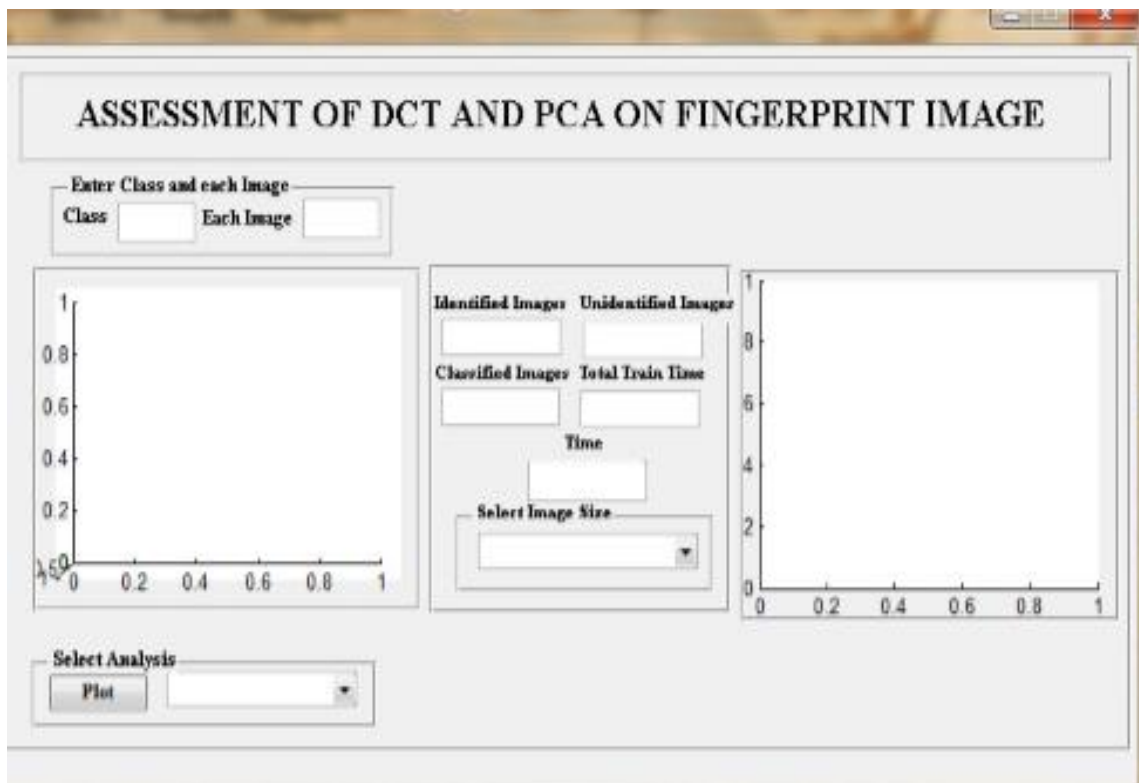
ASSESSMENT OF DCT AND PCA ON FINGERPRINT IMAGE

Enter Class and each Image
Class
Each Image

1
0.8
0.6
0.4
0.2
0
0
0.2
0.4
0.6
0.8
1

Identified Images
Unidentified Images
Classified Images
Total Train Time
Time
Select Image Size

1
8
6
4
2
0
0
0.2
0.4
0.6
0.8
1

Select Analysis
Plot